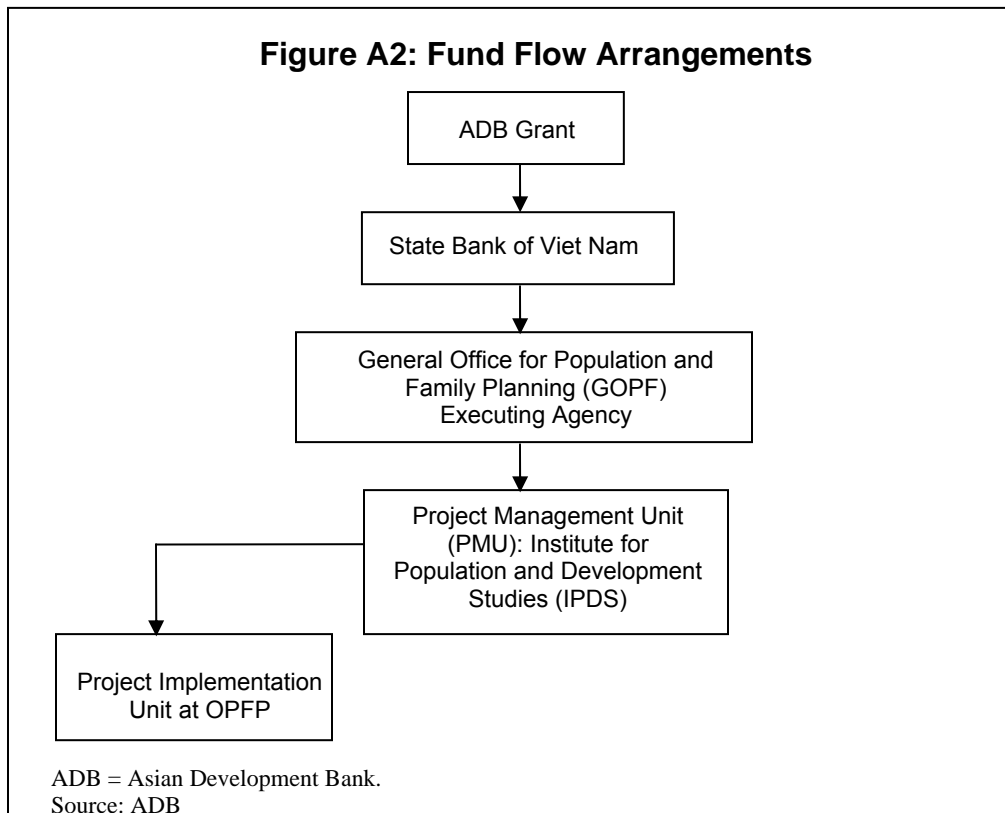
Figure A2: Fund Flow Arrangements

ADB Grant

State Bank of Viet Nam

General Office for Population and Family Planning (GOPF) Executing Agency

Project Management Unit (PMU): Institute for Population and Development Studies (IPDS)

Project Implementation Unit at OPFP

ADB = Asian Development Bank.
Source: ADB